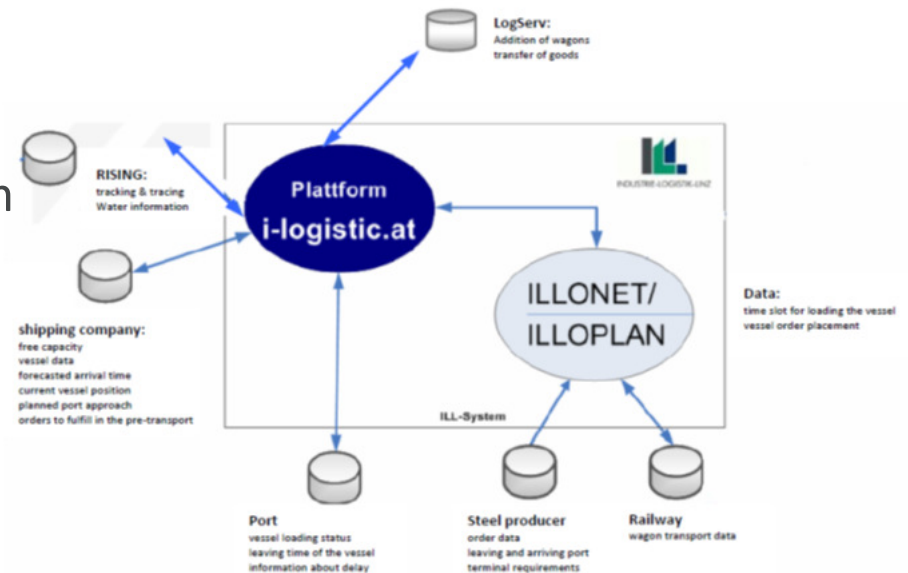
LogServ:
Addition of wagons
transfer of goods

RISING:
tracking & tracing
Water information

Plattform
i-logistic.at

INDUSTRIE-LOGISTIK-LINZ

shipping company:
free capacity
vessel data
forecasted arrival time
current vessel position
planned port approach
orders to fulfill in the pre-transport

ILLONET/
ILLOPLAN

Data:
time slot for loading the vessel
vessel order placement

ILL-System

Port
vessel loading status
leaving time of the vessel
information about delay

Steel producer
order data
leaving and arriving port
terminal requirements

Railway
wagon transport data